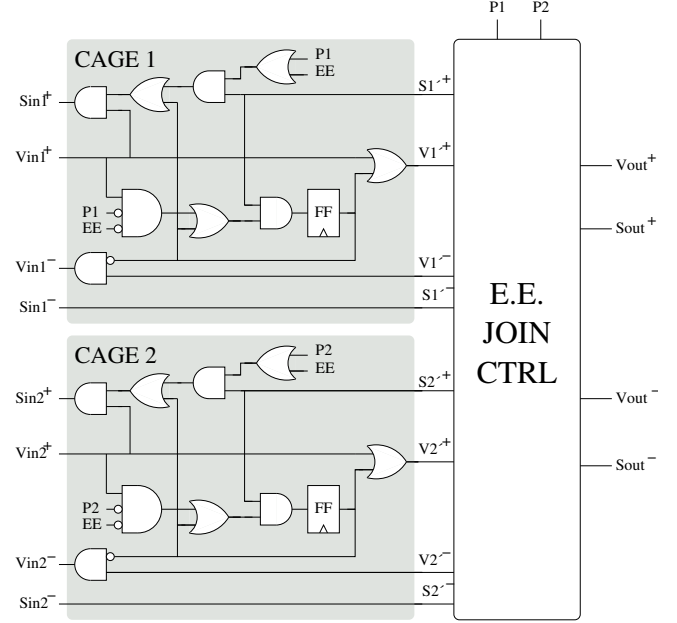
P1 P2

CAGE 1

P1
EE

$Sin1^+$

$S1'^+$

$Vin1^+$

$V1'^+$

$Vout^+$

P1
EE

FF

$Sout^+$

$Vin1^-$

$V1'^-$

$S1'^-$

$Sin1^-$

E.E.
JOIN
CTRL

CAGE 2

P2
EE

$Sin2^+$

$S2'^+$

$Vout^-$

$Vin2^+$

$V2'^+$

$Sout^-$

P2
EE

FF

$Vin2^-$

$V2'^-$

$S2'^-$

$Sin2^-$